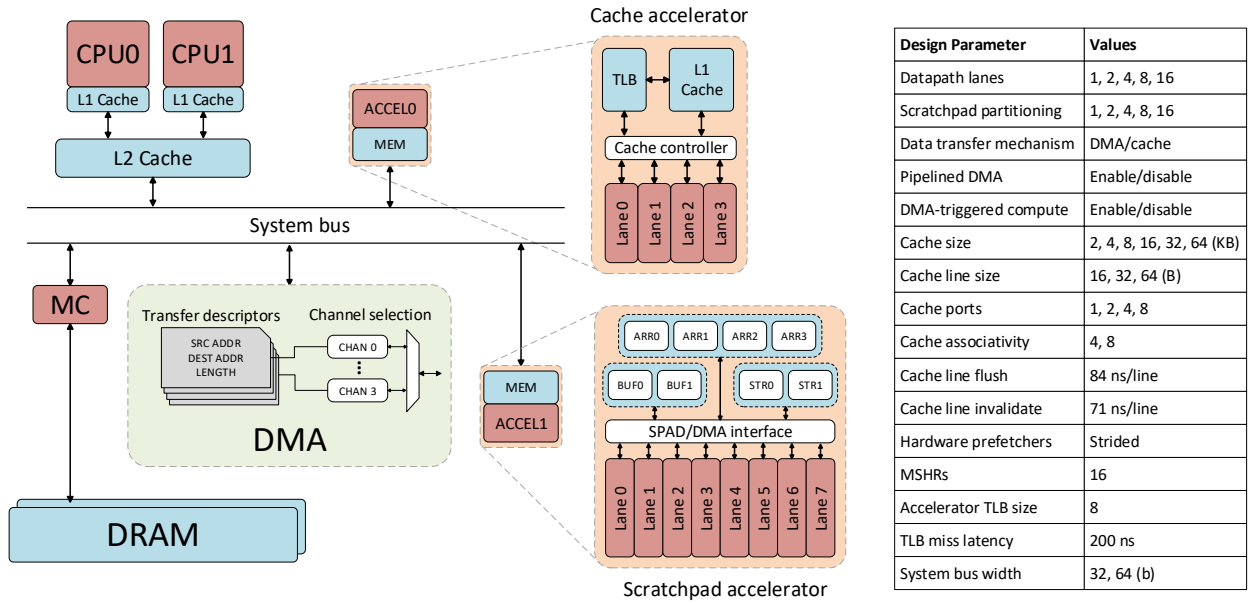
CPU0
L1 Cache
CPU1
L1 Cache
L2 Cache
ACCEL0
MEM
Cache accelerator
TLB
L1 Cache
Cache controller
Lane 0
Lane 1
Lane 2
Lane 3
System bus
MC
Transfer descriptors
SRC ADDR
DEST ADDR
LENGTH
Channel selection
CHAN 0
CHAN 3
DMA
MEM
ACCEL1
ARR0
ARR1
ARR2
ARR3
BUF0
BUF1
STR0
STR1
SPAD/DMA interface
Lane 0
Lane 1
Lane 2
Lane 3
Lane 4
Lane 5
Lane 6
Lane 7
DRAM
Scratchpad accelerator

| Design Parameter | Values |
|---|---|
| Datapath lanes | 1, 2, 4, 8, 16 |
| Scratchpad partitioning | 1, 2, 4, 8, 16 |
| Data transfer mechanism | DMA/cache |
| Pipelined DMA | Enable/disable |
| DMA-triggered compute | Enable/disable |
| Cache size | 2, 4, 8, 16, 32, 64 (KB) |
| Cache line size | 16, 32, 64 (B) |
| Cache ports | 1, 2, 4, 8 |
| Cache associativity | 4, 8 |
| Cache line flush | 84 ns/line |
| Cache line invalidate | 71 ns/line |
| Hardware prefetchers | Strided |
| MSHRs | 16 |
| Accelerator TLB size | 8 |
| TLB miss latency | 200 ns |
| System bus width | 32, 64 (b) |